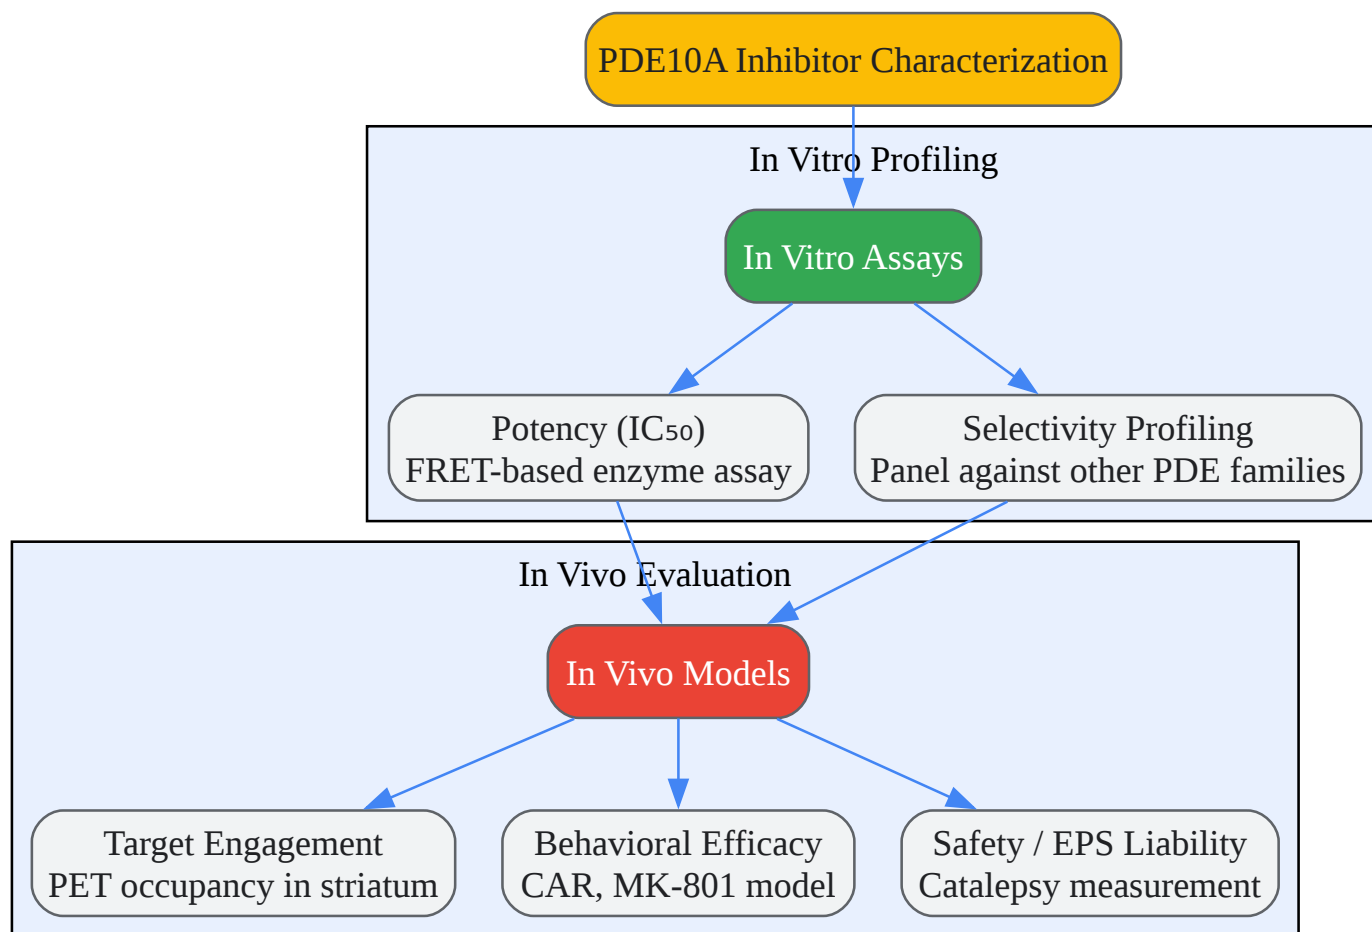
PDE10A Inhibitor Characterization

In Vitro Profiling

In Vitro Assays

Potency ($IC_{50}$)
FRET-based enzyme assay

Selectivity Profiling
Panel against other PDE families

In Vivo Evaluation

In Vivo Models

Target Engagement
PET occupancy in striatum

Behavioral Efficacy
CAR, MK-801 model

Safety / EPS Liability
Catalepsy measurement